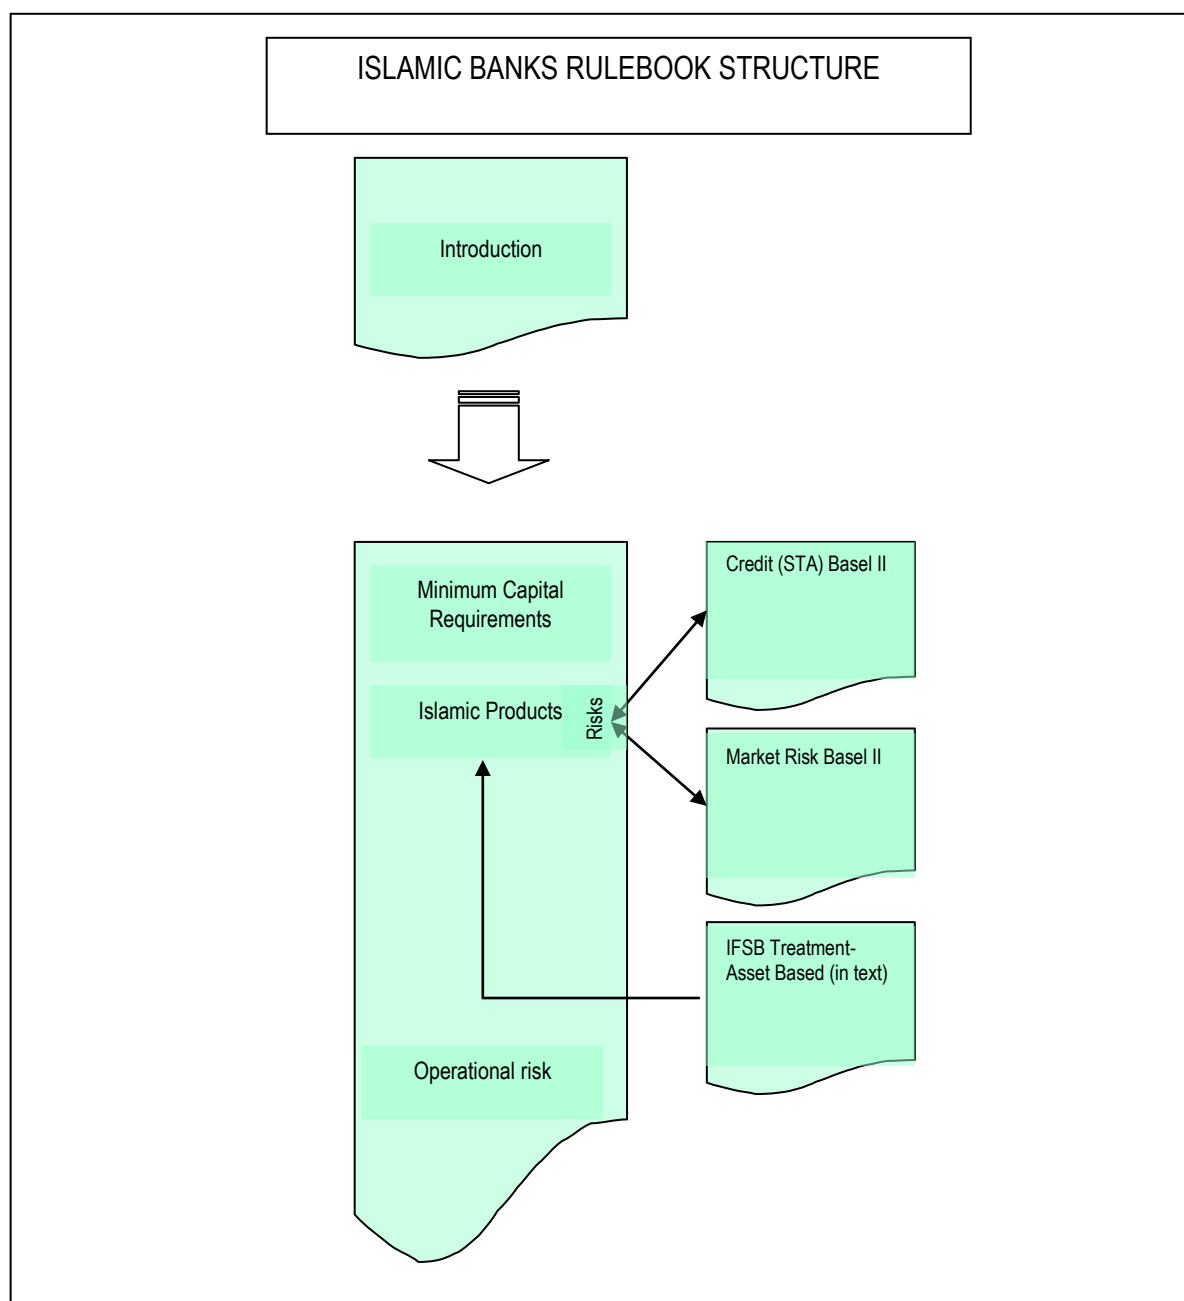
ISLAMIC BANKS RULEBOOK STRUCTURE

Introduction

Minimum Capital Requirements

Islamic Products

Risks

Credit (STA) Basel II

Market Risk Basel II

IFSB Treatment- Asset Based (in text)

Operational risk